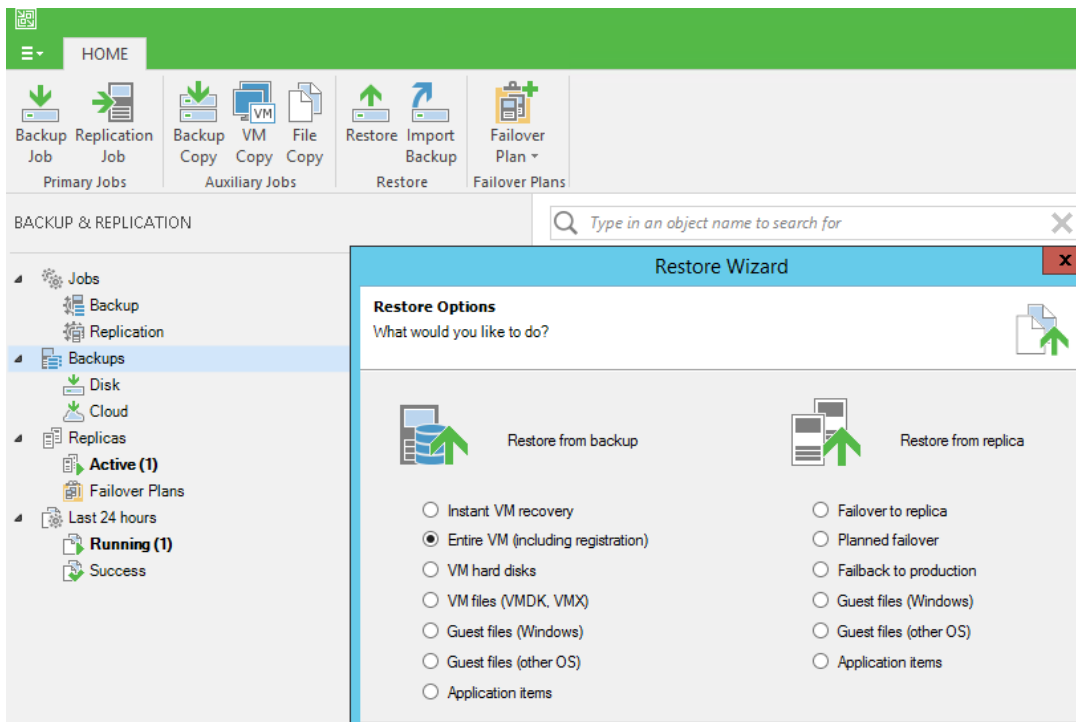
HOME

Backup Job
Replication Job
Primary Jobs

Backup Copy
VM
VM Copy
File Copy
Auxiliary Jobs

Restore
Import Backup
Restore

Failover Plan
Failover Plans

BACKUP & REPLICATION

Type in an object name to search for

Jobs
Backup
Replication
Backups
Disk
Cloud
Replicas
Active (1)
Failover Plans
Last 24 hours
Running (1)
Success

Restore Wizard

Restore Options
What would you like to do?

Restore from backup

Instant VM recovery
Entire VM (including registration)
VM hard disks
VM files (VMDK, VMX)
Guest files (Windows)
Guest files (other OS)
Application items

Restore from replica

Failover to replica
Planned failover
Failback to production
Guest files (Windows)
Guest files (other OS)
Application items